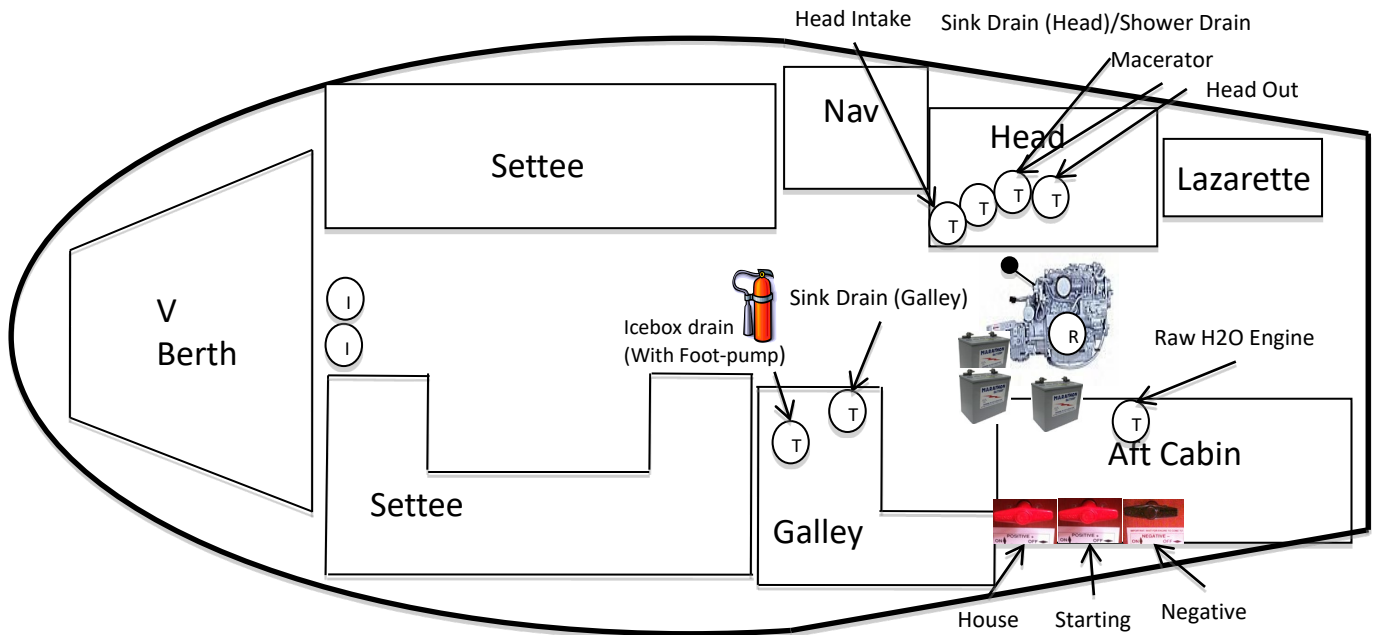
Head Intake

Sink Drain (Head)/Shower Drain

Macerator

Head Out

Nav

Head

Settee

Lazarette

T T T T

V
Berth

I
I

Icebox drain
(With Foot-pump)

Sink Drain (Galley)

R

Raw H2O Engine

T T

T

Aft Cabin

Settee

Galley

POSITIVE
POSITIVE
NEGATIVE

House

Starting

Negative